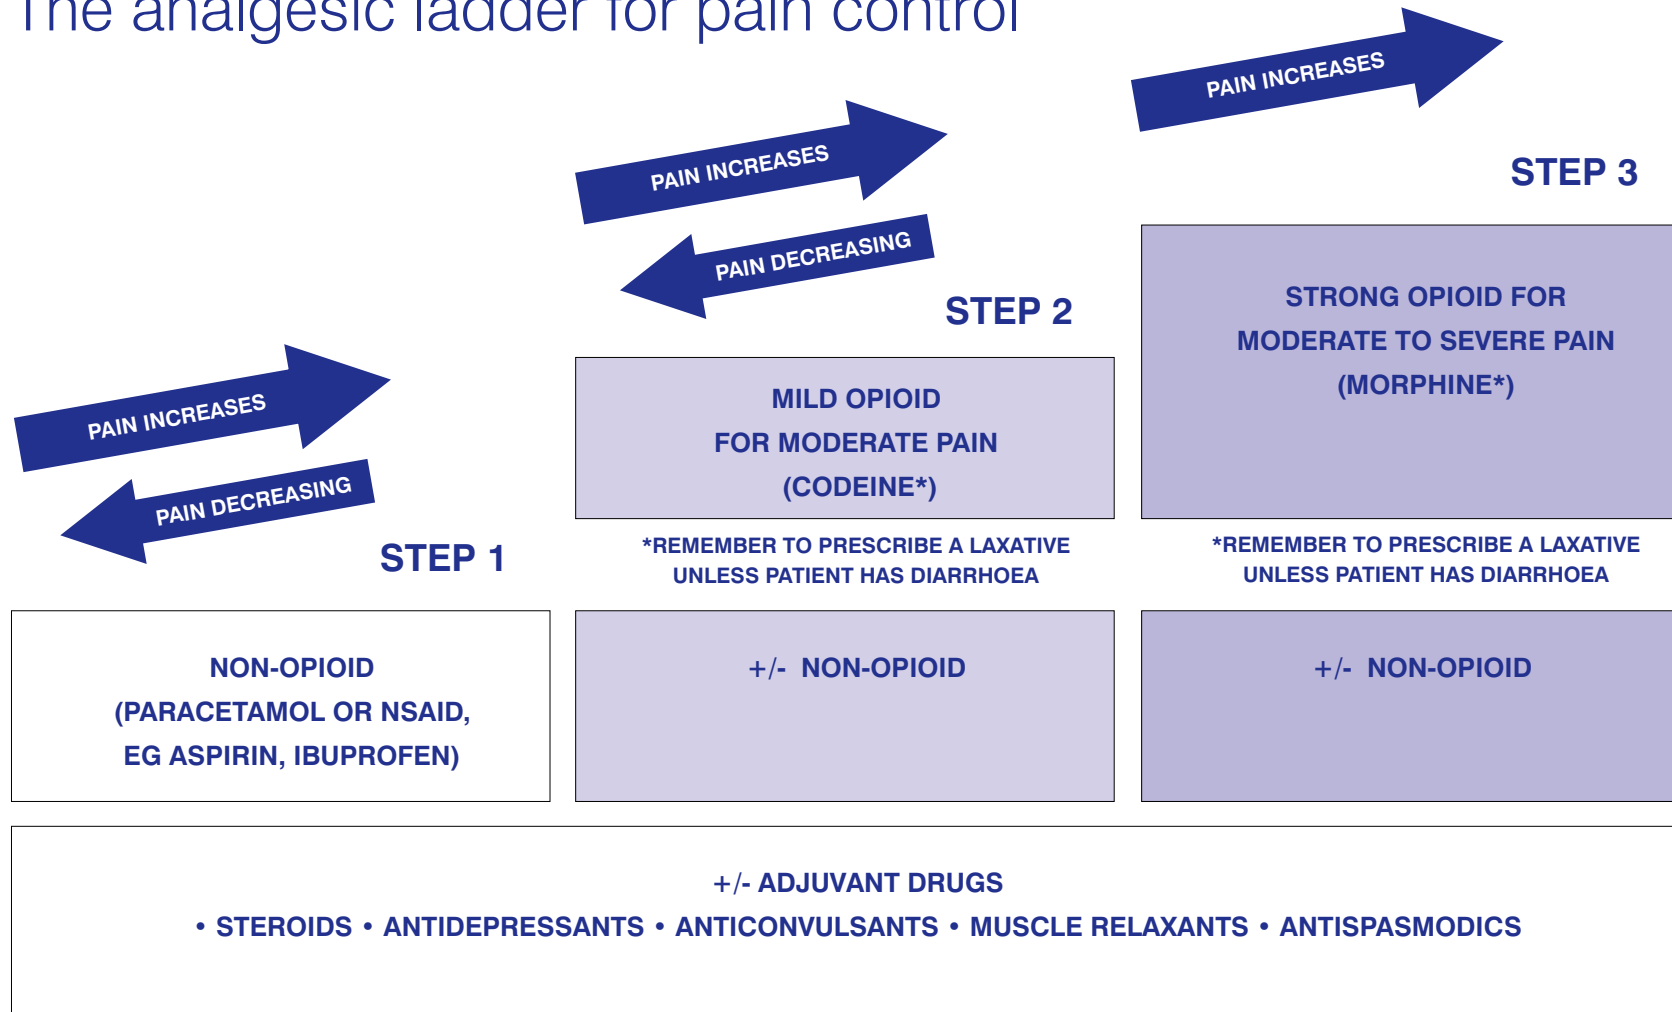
The analgesic ladder for pain control

PAIN INCREASES

STEP 3

STRONG OPIOID FOR MODERATE TO SEVERE PAIN (MORPHINE*)

*REMEMBER TO PRESCRIBE A LAXATIVE UNLESS PATIENT HAS DIARRHOEA

+/- NON-OPIOID

PAIN INCREASES

PAIN DECREASING

STEP 2

MILD OPIOID FOR MODERATE PAIN (CODEINE*)

*REMEMBER TO PRESCRIBE A LAXATIVE UNLESS PATIENT HAS DIARRHOEA

+/- NON-OPIOID

PAIN INCREASES

PAIN DECREASING

STEP 1

NON-OPIOID (PARACETAMOL OR NSAID, EG ASPIRIN, IBUPROFEN)

+/- ADJUVANT DRUGS

• STEROIDS • ANTIDEPRESSANTS • ANTICONVULSANTS • MUSCLE RELAXANTS • ANTISPASMODICS